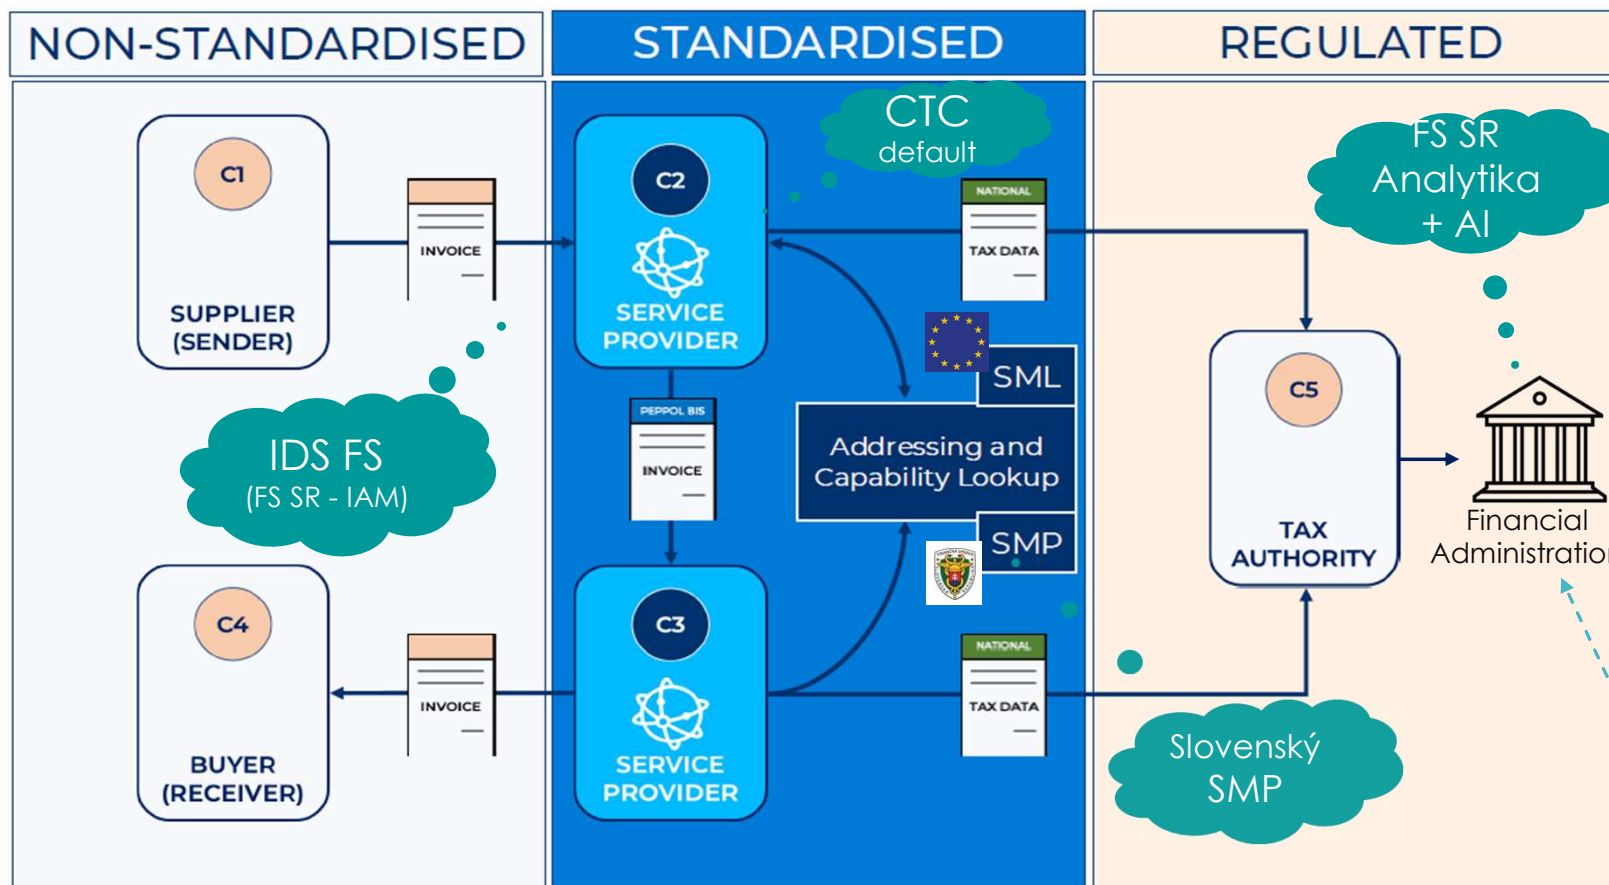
NON-STANDARDISED

STANDARDISED

REGULATED

C1

SUPPLIER (SENDER)

INVOICE

C2

SERVICE PROVIDER

CTC default

NATIONAL

TAX DATA

FS SR Analytika + AI

SML

Addressing and Capability Lookup

SMP

PEPPOL BIS

INVOICE

IDS FS (FS SR - IAM)

C5

TAX AUTHORITY

Financial Administratio

C4

BUYER (RECEIVER)

INVOICE

C3

SERVICE PROVIDER

NATIONAL

TAX DATA

Slovenský SMP